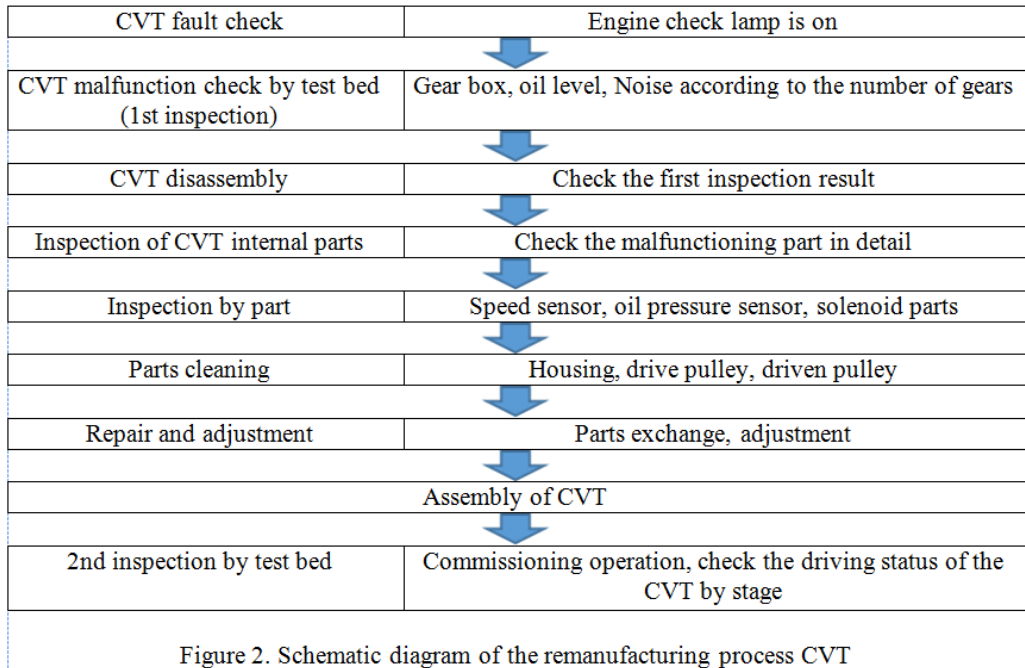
| CVT fault check | Engine check lamp is on |
|---|---|
| CVT malfunction check by test bed (1st inspection) | Gear box, oil level, Noise according to the number of gears |
| CVT disassembly | Check the first inspection result |
| Inspection of CVT internal parts | Check the malfunctioning part in detail |
| Inspection by part | Speed sensor, oil pressure sensor, solenoid parts |
| Parts cleaning | Housing, drive pulley, driven pulley |
| Repair and adjustment | Parts exchange, adjustment |
| Assembly of CVT | |
| 2nd inspection by test bed | Commissioning operation, check the driving status of the CVT by stage |

Figure 2. Schematic diagram of the remanufacturing process CVT